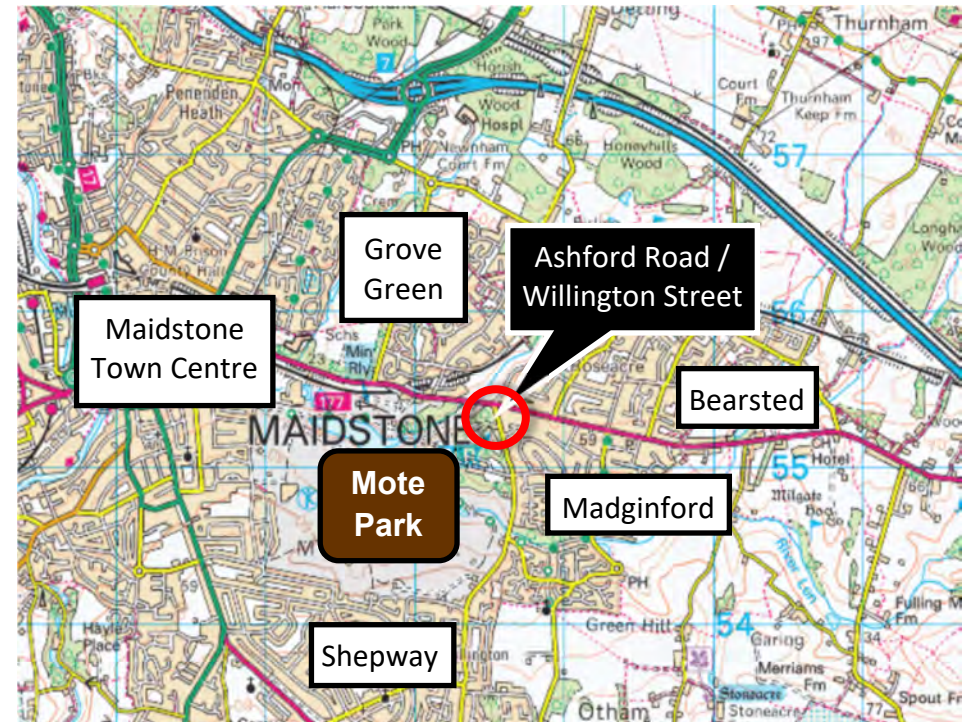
Thurnham
Park Wood
Horish Wood
Hospl
Penenden Heath
Court Fm
Thurnham Keep Fm
57
Newnham Court Fm
Honeyhills Wood
Grove Green
Ashford Road / Willington Street
H M Prison
County Hall
56
Maidstone Town Centre
Schs
Mn Rly
Roseacre
Bearsted
A20
MAIDSTONE
Mote Park
55
Hotel
Madginford
Milgate
River Len
PH
54
Green Hill
Fulling Mill Fm
Hayle Place
Shepway
Garing
Merriams Fm
Stoneacre
Otham
Spout Fm